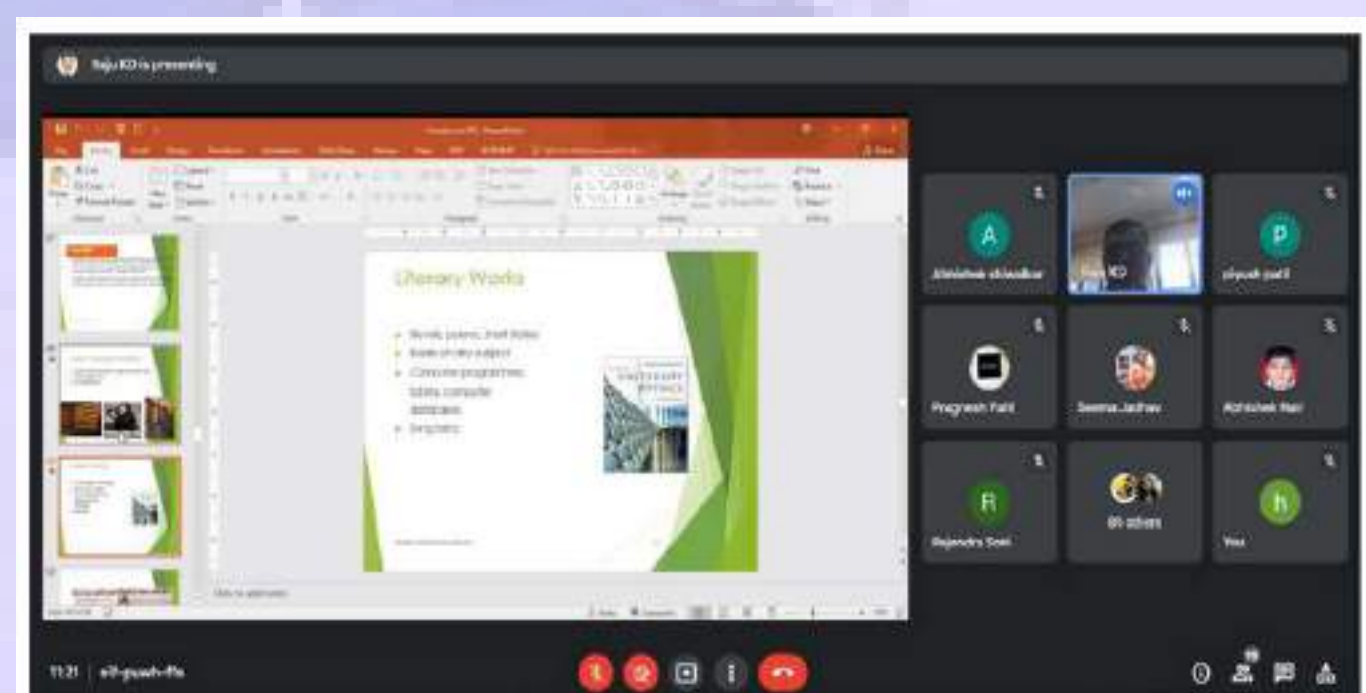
Raju KD is presenting

Literary Works

Novels, poems, short stories

Books on any subject

Computer programmes, tables, computer databases

Song lyrics

Click to add notes

A
Abhishek shiradkar

Raju KD

P
piyush patil

Pragnesh Patil

Seema Jadhav

Abhishek Nair

R
Rajendra Soni

89 others

h
You

11:21 | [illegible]